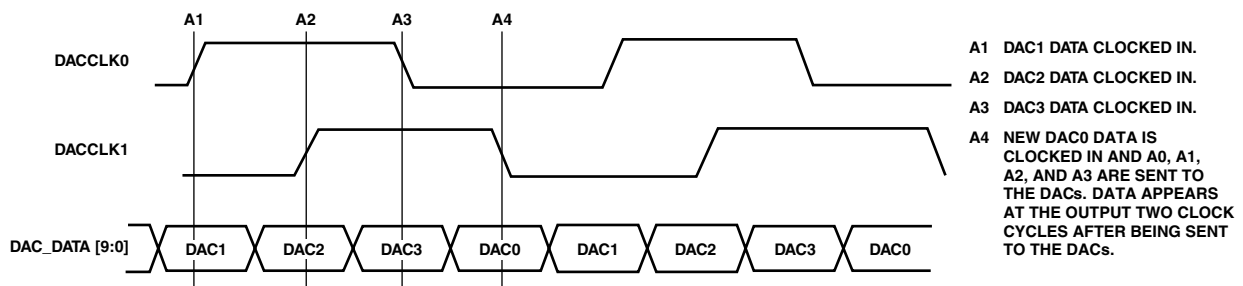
A1 A2 A3 A4

DACCLK0

DACCLK1

DAC_DATA [9:0]

DAC1 DAC2 DAC3 DAC0 DAC1 DAC2 DAC3 DAC0

A1 DAC1 DATA CLOCKED IN.

A2 DAC2 DATA CLOCKED IN.

A3 DAC3 DATA CLOCKED IN.

A4 NEW DAC0 DATA IS CLOCKED IN AND A0, A1, A2, AND A3 ARE SENT TO THE DACs. DATA APPEARS AT THE OUTPUT TWO CLOCK CYCLES AFTER BEING SENT TO THE DACs.